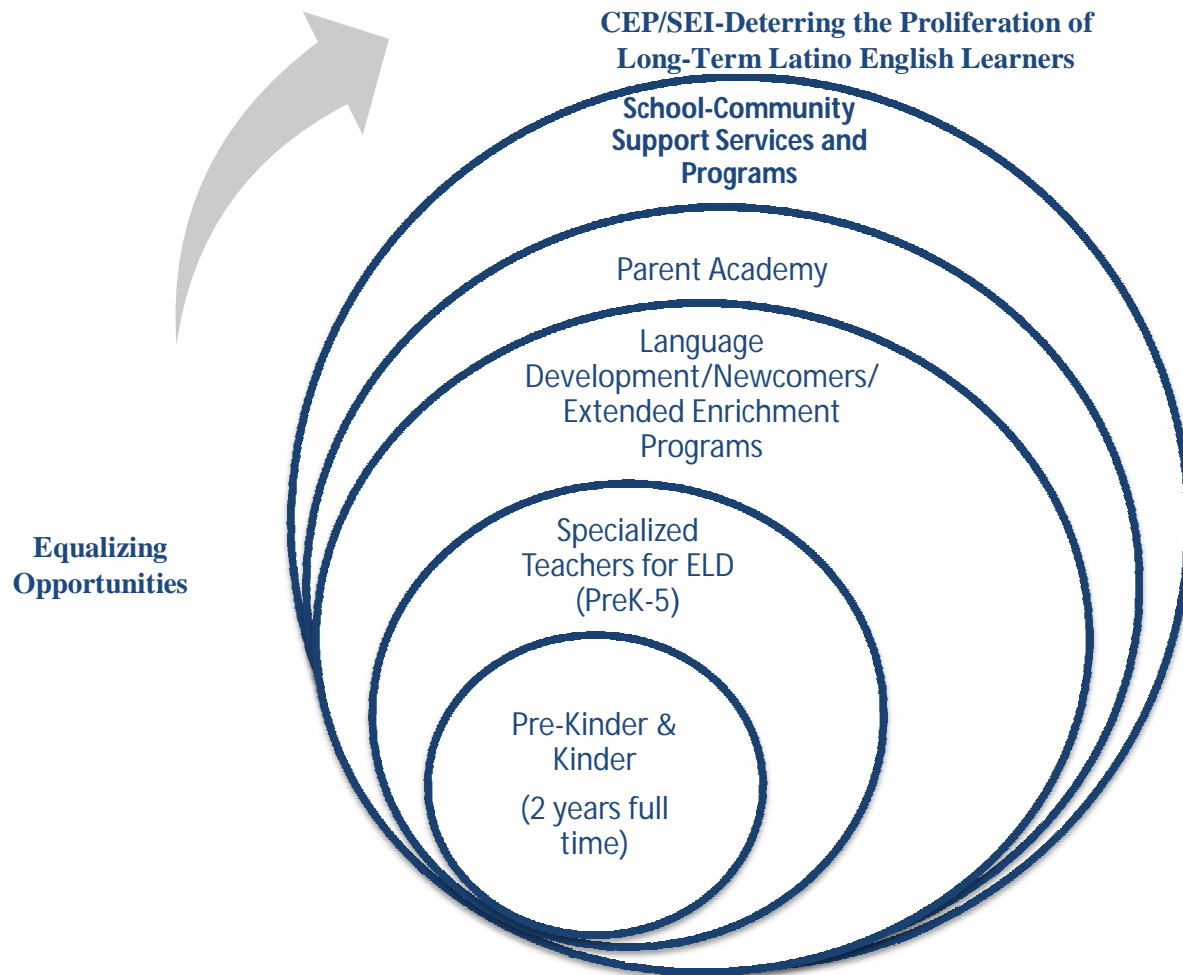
CEP/SEI-Deterring the Proliferation of Long-Term Latino English Learners

School-Community Support Services and Programs

Parent Academy

Language Development/Newcomers/ Extended Enrichment Programs

Specialized Teachers for ELD (PreK-5)

Pre-Kinder & Kinder

(2 years full time)

Equalizing Opportunities